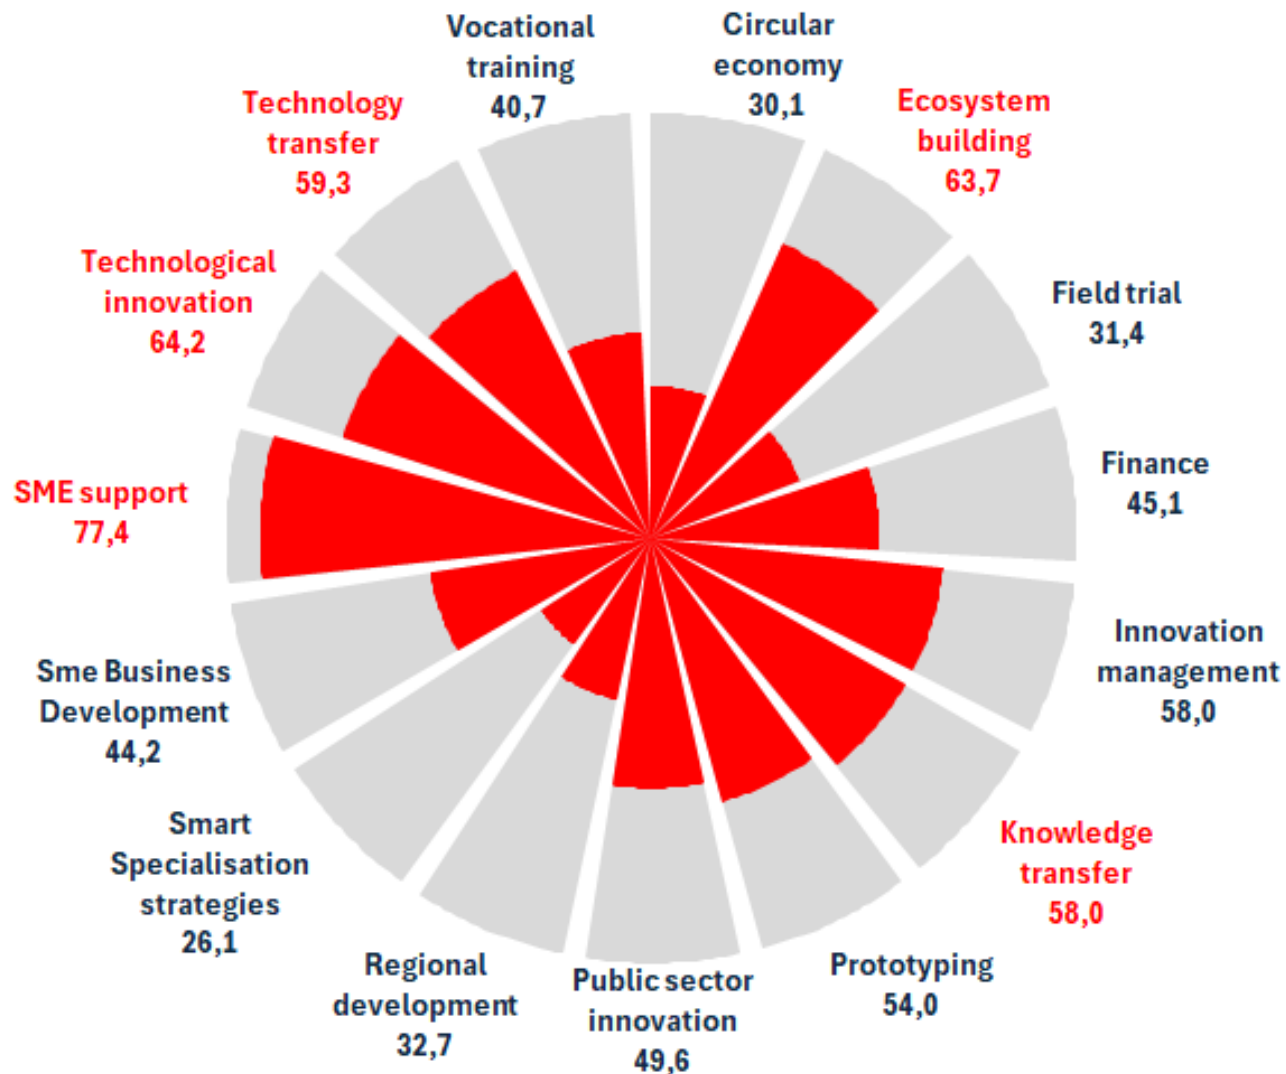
Vocational training
40,7

Circular economy
30,1

Ecosystem building
63,7

Technology transfer
59,3

Technological innovation
64,2

Field trial
31,4

Finance
45,1

SME support
77,4

Innovation management
58,0

Sme Business Development
44,2

Knowledge transfer
58,0

Smart Specialisation strategies
26,1

Regional development
32,7

Public sector innovation
49,6

Prototyping
54,0